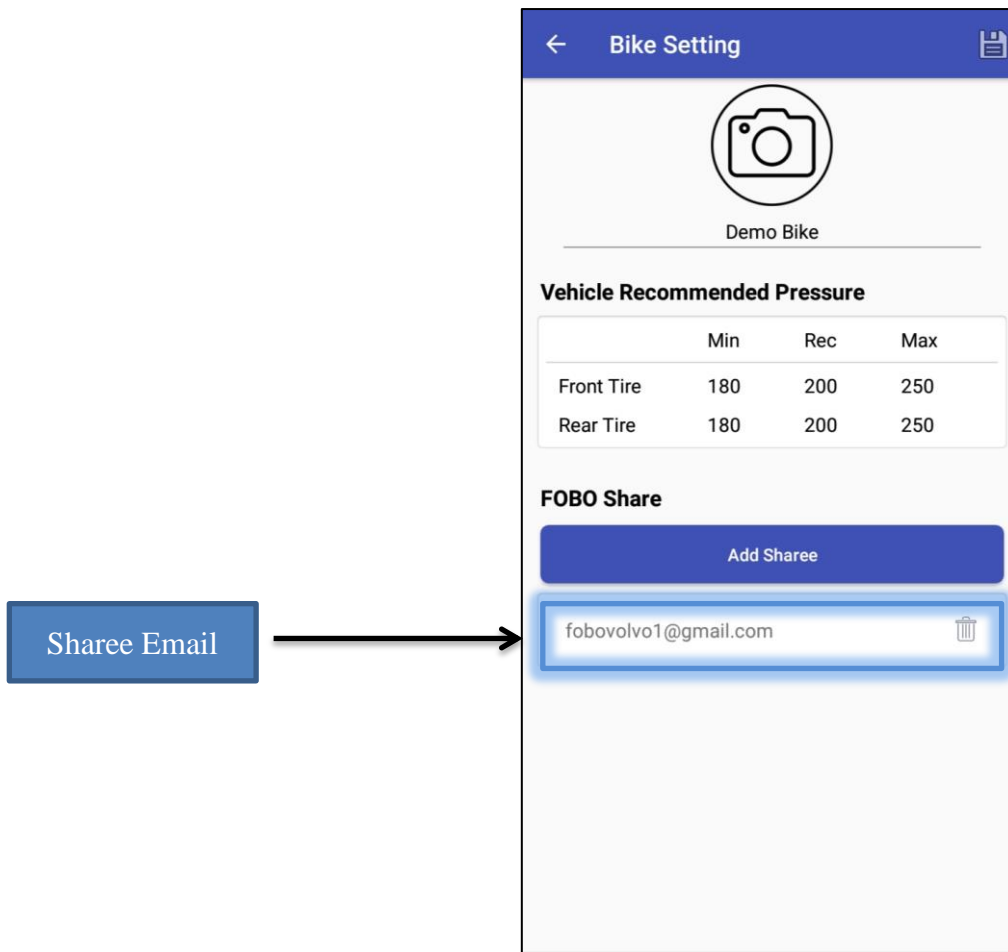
Bike Setting

Demo Bike

Vehicle Recommended Pressure

| | Min | Rec | Max |
|---|---|---|---|
| Front Tire | 180 | 200 | 250 |
| Rear Tire | 180 | 200 | 250 |

FOBO Share

Add Sharee

Sharee Email

fobovolvo1@gmail.com